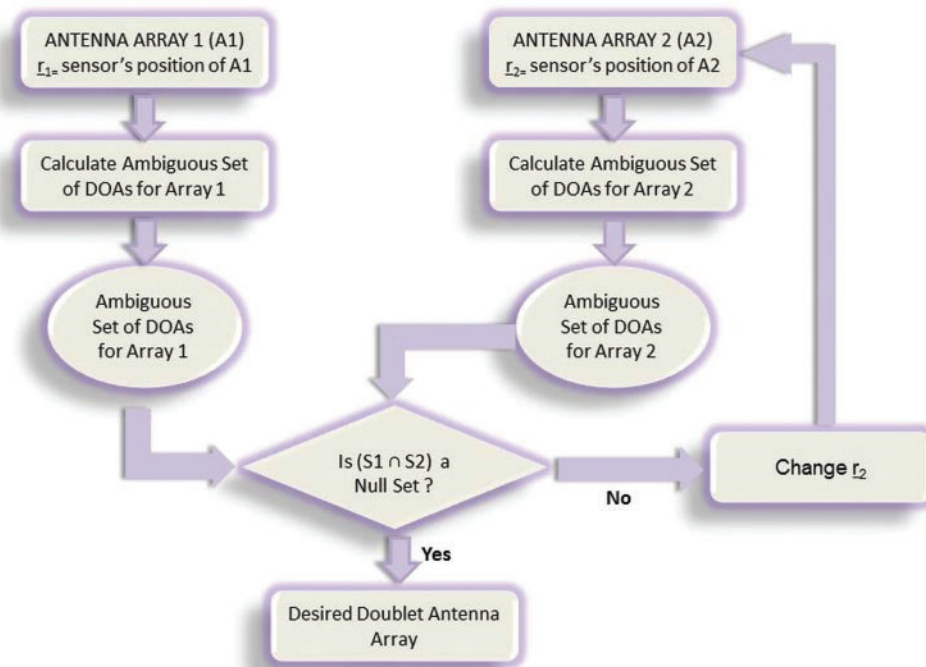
ANTENNA ARRAY 1 (A1)
$\underline{r}_{1=}$ sensor's position of A1

ANTENNA ARRAY 2 (A2)
$\underline{r}_{2=}$ sensor's position of A2

Calculate Ambiguous Set of DOAs for Array 1

Calculate Ambiguous Set of DOAs for Array 2

Ambiguous Set of DOAs for Array 1

Ambiguous Set of DOAs for Array 2

Is (S1 ∩ S2) a Null Set ?

No

Change $\underline{r}_2$

Yes

Desired Doublet Antenna Array